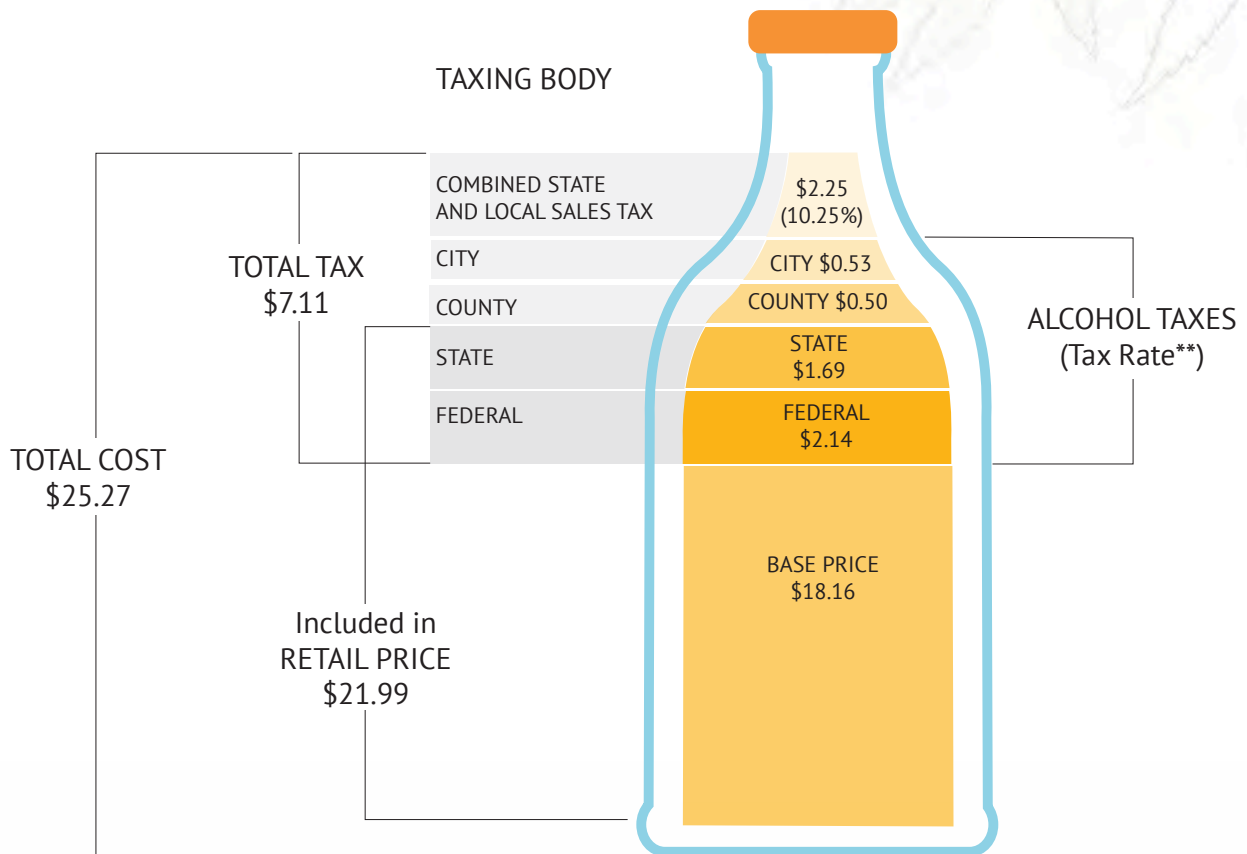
TAXING BODY

COMBINED STATE AND LOCAL SALES TAX

$2.25 (10.25%)

CITY

CITY $0.53

COUNTY

COUNTY $0.50

STATE

STATE $1.69

FEDERAL

FEDERAL $2.14

BASE PRICE $18.16

TOTAL TAX $7.11

TOTAL COST $25.27

Included in RETAIL PRICE $21.99

ALCOHOL TAXES (Tax Rate**)